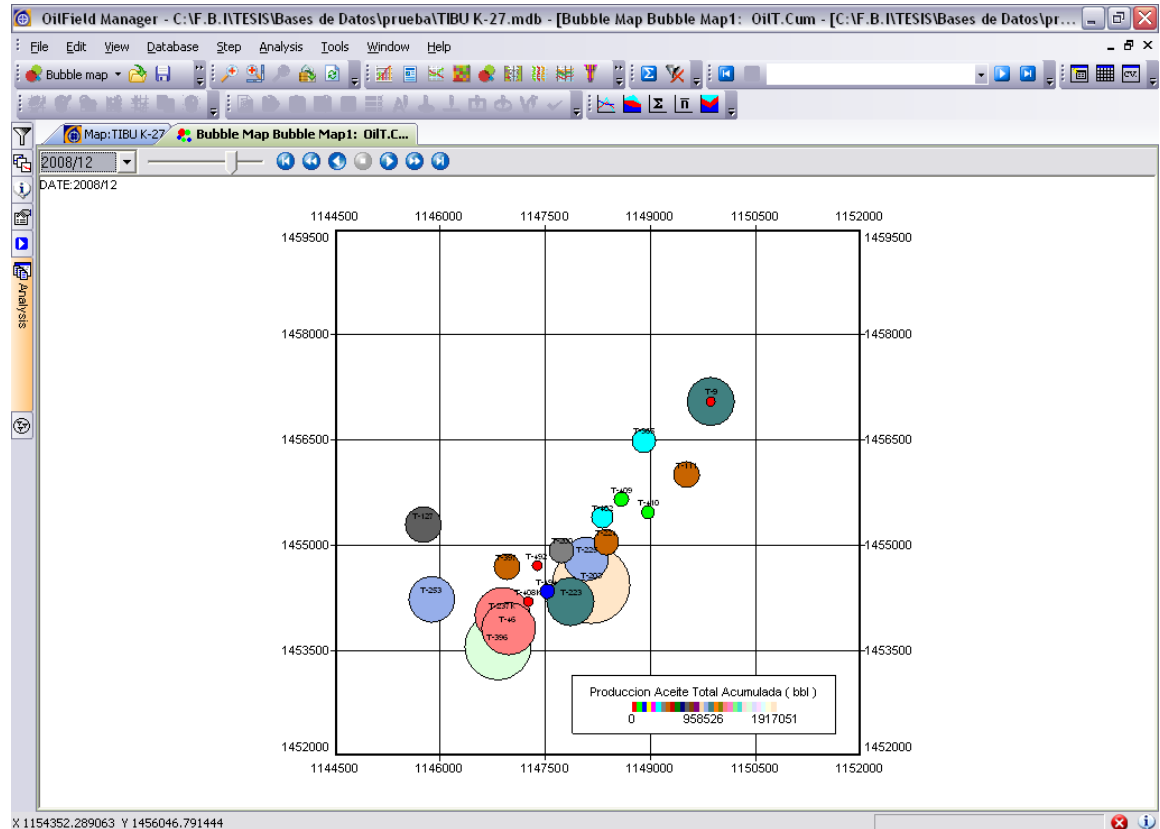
OilField Manager - C:\F.B.I\TESIS\Bases de Datos\prueba\TIBU K-27.mdb - [Bubble Map Bubble Map1: OilT.Cum - [C:\F.B.I\TESIS\Bases de Datos\pr...

File Edit View Database Step Analysis Tools Window Help

Bubble map

Map:TIBU K-27 Bubble Map Bubble Map1: OilT.C...

Analysis

2008/12

DATE:2008/12

1144500 1146000 1147500 1149000 1150500 1152000

1459500 1459500

1458000 1458000

1456500 1456500

1455000 1455000

1453500 1453500

1452000 1452000

1144500 1146000 1147500 1149000 1150500 1152000

T-9
T-365
T-111
T-409
T-410
T-127
T-452
T-221
T-200
T-228
T-201
T-452
T-202
T-453
T-223
T-408H
T-253
T-237H
T-46
T-396

Produccion Aceite Total Acumulada ( bbl )
0 958526 1917051

X 1154352.289063 Y 1456046.791444